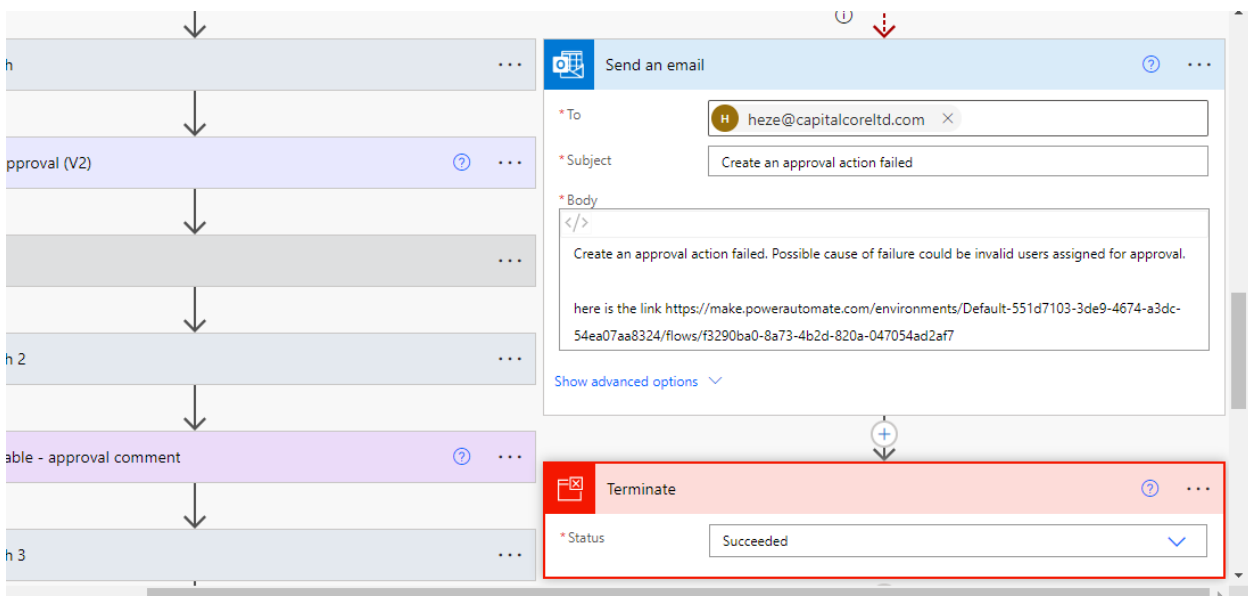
h ···

pproval (V2) ? ···

···

h 2 ···

able - approval comment ? ···

h 3 ···

Send an email ? ···

* To H heze@capitalcoreltd.com ×

* Subject Create an approval action failed

* Body

</>

Create an approval action failed. Possible cause of failure could be invalid users assigned for approval.

here is the link https://make.powerautomate.com/environments/Default-551d7103-3de9-4674-a3dc-54ea07aa8324/flows/f3290ba0-8a73-4b2d-820a-047054ad2af7

Show advanced options

Terminate ? ···

* Status Succeeded